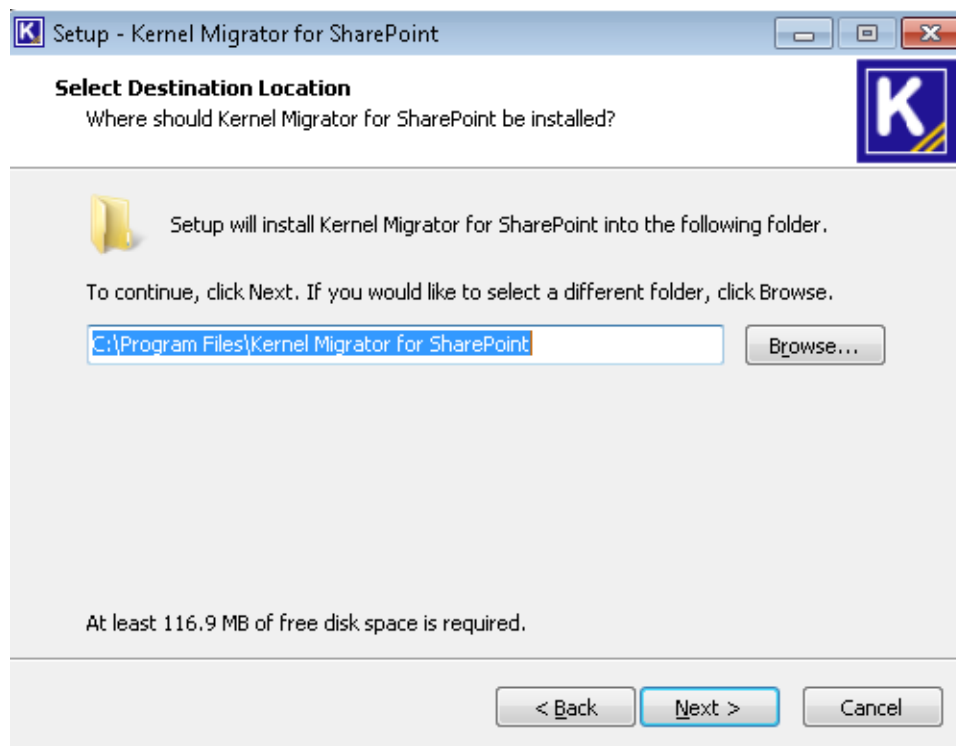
Setup - Kernel Migrator for SharePoint

Select Destination Location
Where should Kernel Migrator for SharePoint be installed?

K

Setup will install Kernel Migrator for SharePoint into the following folder.

To continue, click Next. If you would like to select a different folder, click Browse.

C:\Program Files\Kernel Migrator for SharePoint

Browse...

At least 116.9 MB of free disk space is required.

< Back

Next >

Cancel